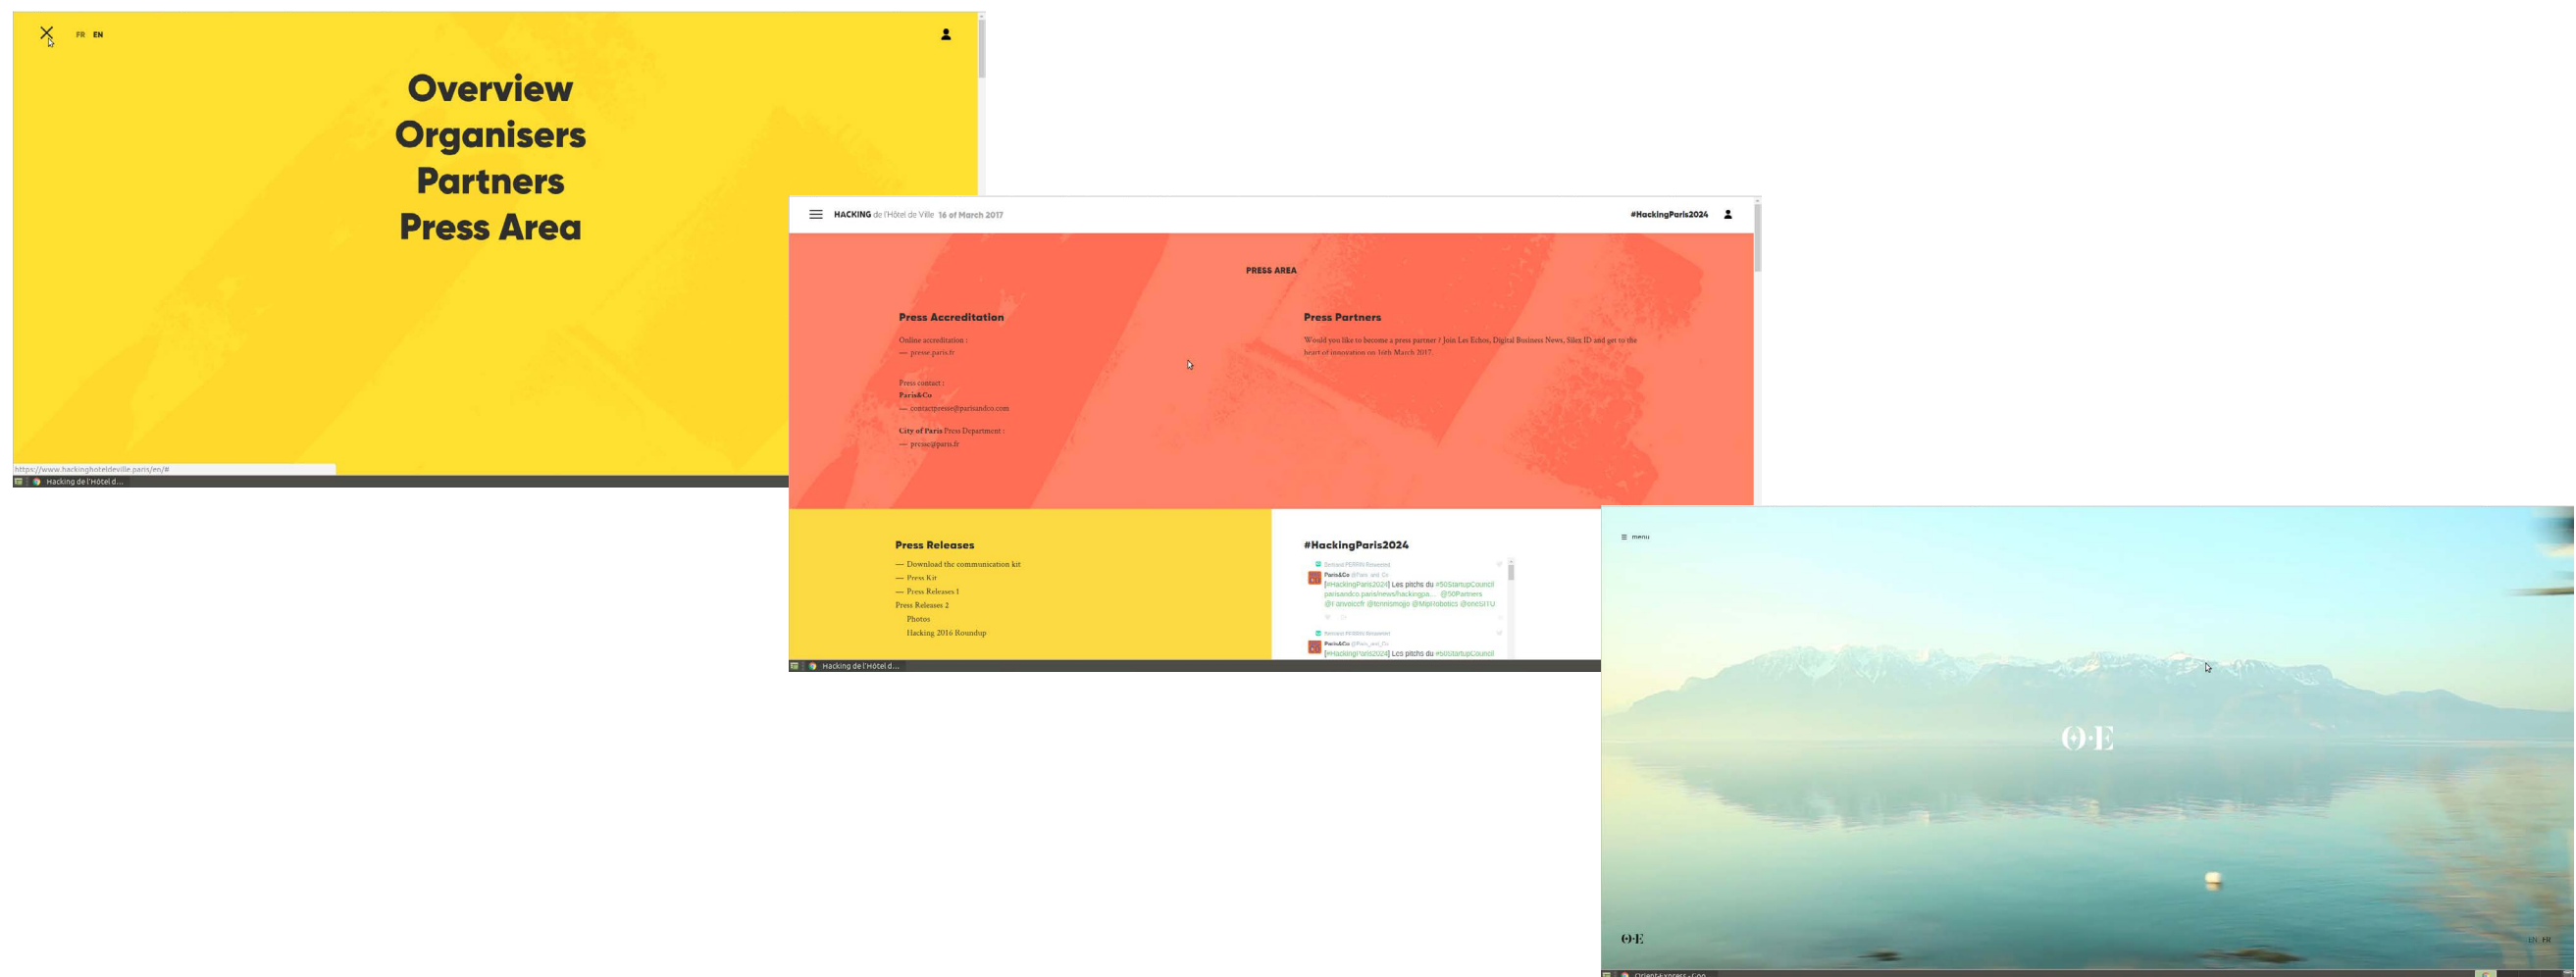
FR EN

Overview
Organisers
Partners
Press Area

https://www.hackinghoteldeville.paris/en/#

Hacking de l'Hôtel d...

HACKING de l'Hôtel de Ville 16 of March 2017

#HackingParis2024

PRESS AREA

Press Accreditation

Online accreditation :
— presse.paris.fr

Press contact :
Paris&Co
— contactpresse@parisandco.com

City of Paris Press Department :
— presse@paris.fr

Press Partners

Would you like to become a press partner ? Join Les Echos, Digital Business News, Silex ID and get to the heart of innovation on 16th March 2017.

Press Releases

— Download the communication kit
— Press Kit
— Press Releases 1
Press Releases 2
Photos
Hacking 2016 Roundup

#HackingParis2024

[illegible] Retweeted
Paris&Co @Paris_and_Co
[#HackingParis2024] Les pitchs du #50StartupCouncil parisandco.paris/news/hackingpa... @50Partners @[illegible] @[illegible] @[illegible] @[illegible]

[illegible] Retweeted
Paris&Co @Paris_and_Co
[#HackingParis2024] Les pitchs du #50StartupCouncil

Hacking de l'Hôtel d...

≡ menu

O·E

O·E

EN FR

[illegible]